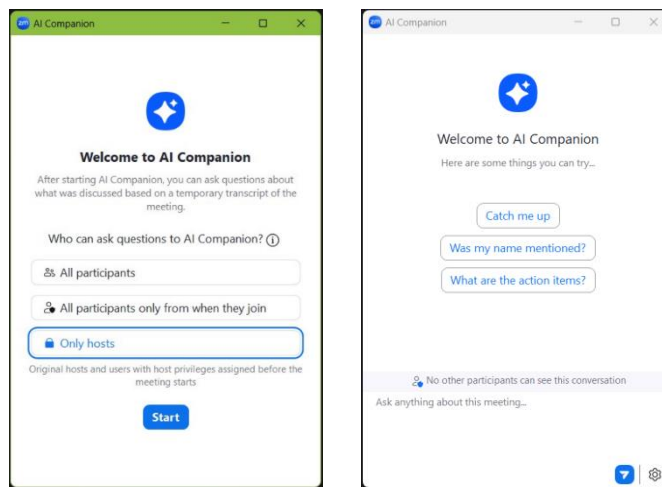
zm AI Companion

Welcome to AI Companion

After starting AI Companion, you can ask questions about what was discussed based on a temporary transcript of the meeting.

Who can ask questions to AI Companion? ⓘ

All participants

All participants only from when they join

Only hosts

Original hosts and users with host privileges assigned before the meeting starts

Start

zm AI Companion

Welcome to AI Companion

Here are some things you can try...

Catch me up

Was my name mentioned?

What are the action items?

No other participants can see this conversation

Ask anything about this meeting...